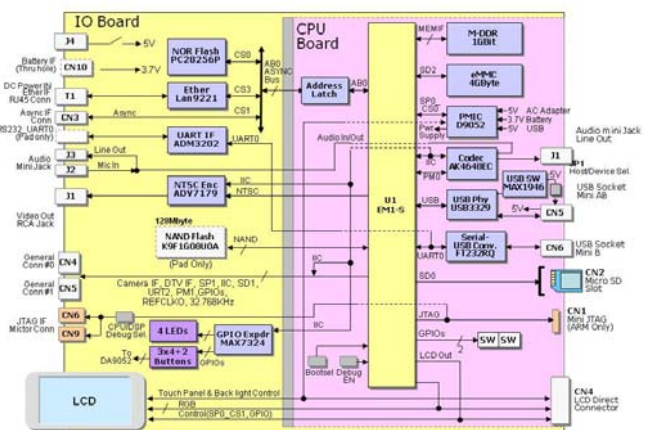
IO Board

CPU Board

J4
5V
Battery IF (Thru hole)
CN10
3.7V
NOR Flash PC28256P
CS0
AB0 ASYNC Bus
DC Power IF Ether IF RJ45 Conn
T1
Ether Lan9221
CS3
Address Latch
AB0
Async IF Conn
CN3
Async
CS1
RS232_UART0 (Pad only)
UART IF ADM3202
UART0
Audio Mini Jack
J3
J2
Line Out
Mic In
J1
NTSC Enc ADV7179
I2C
NTSC
Video Out RCA Jack
128Mbyte
NAND Flash K9F1G08U0A
(Pad Only)
NAND
General Conn#0
CN4
General Conn#1
CN5
I2C
Camera IF, DTV IF, SP1, I2C, SD1, URT2, PM1 GPIOs, REFCLKO, 32.768KHz
JTAG IF Mictor Conn
CN6
CN9
CPU/DSP Debug Sel.
4 LEDs
GPIO Expdr MAX7324
I2C
To DA9052
3x4+2 Buttons
GPIOs
Bootsel
Debug EN
LCD
Touch Panel & Back light Control
RGB
Control(SP0_CS1, GPIO)

MEMIF
M-DDR 1GBit
SD2
eMMC 4GByte
SP0 CS0
PMIC D9052
Pwr Supply
5V AC Adapter
3.7V Battery
5V USB
Audio In/Out
I2C
PM0
Codec AK4648EC
J1
Audio mini Jack Line Out
P1 Host/Device Sel.
U1 EM1-S
USB SW MAX1946
5V
USB Socket Mini AB
USB
USB Phy USB3329
5V
CN5
UART0
Serial-USB Conv. FT232RQ
CN6
USB Socket Mini B
SD0
CN2 Micro SD Slot
JTAG
CN1 Mini JTAG (ARM Only)
GPIOs
SW
SW
LCD Out
CN4 LCD Direct Connector